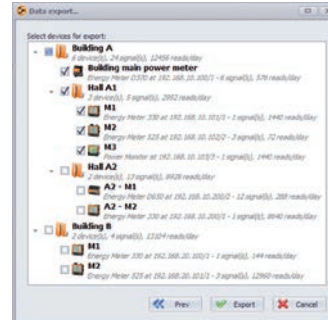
Data export...

Select devices for export:

Building A
8 device(s), 24 signal(s), 12456 reads/day

Building main power meter
Energy Meter D330 at 192.168.10.100/1 - 8 signal(s), 576 reads/day

Hall A1
3 device(s), 8 signal(s), 2952 reads/day

M1
Energy Meter 330 at 192.168.10.101/1 - 3 signal(s), 1440 reads/day

M2
Energy Meter 325 at 192.168.10.102/2 - 3 signal(s), 72 reads/day

M3
Power Monitor at 192.168.10.103/3 - 1 signal(s), 1440 reads/day

Hall A2
2 device(s), 13 signal(s), 8928 reads/day

A2 - M1
Energy Meter D650 at 192.168.10.200/2 - 12 signal(s), 288 reads/day

A2 - M2
Energy Meter 330 at 192.168.10.201/1 - 1 signal(s), 8640 reads/day

Building B
2 device(s), 4 signal(s), 13104 reads/day

M1
Energy Meter 330 at 192.168.20.100/1 - 1 signal(s), 144 reads/day

M2
Energy Meter 325 at 192.168.20.101/1 - 3 signal(s), 12960 reads/day

Prev Export Cancel